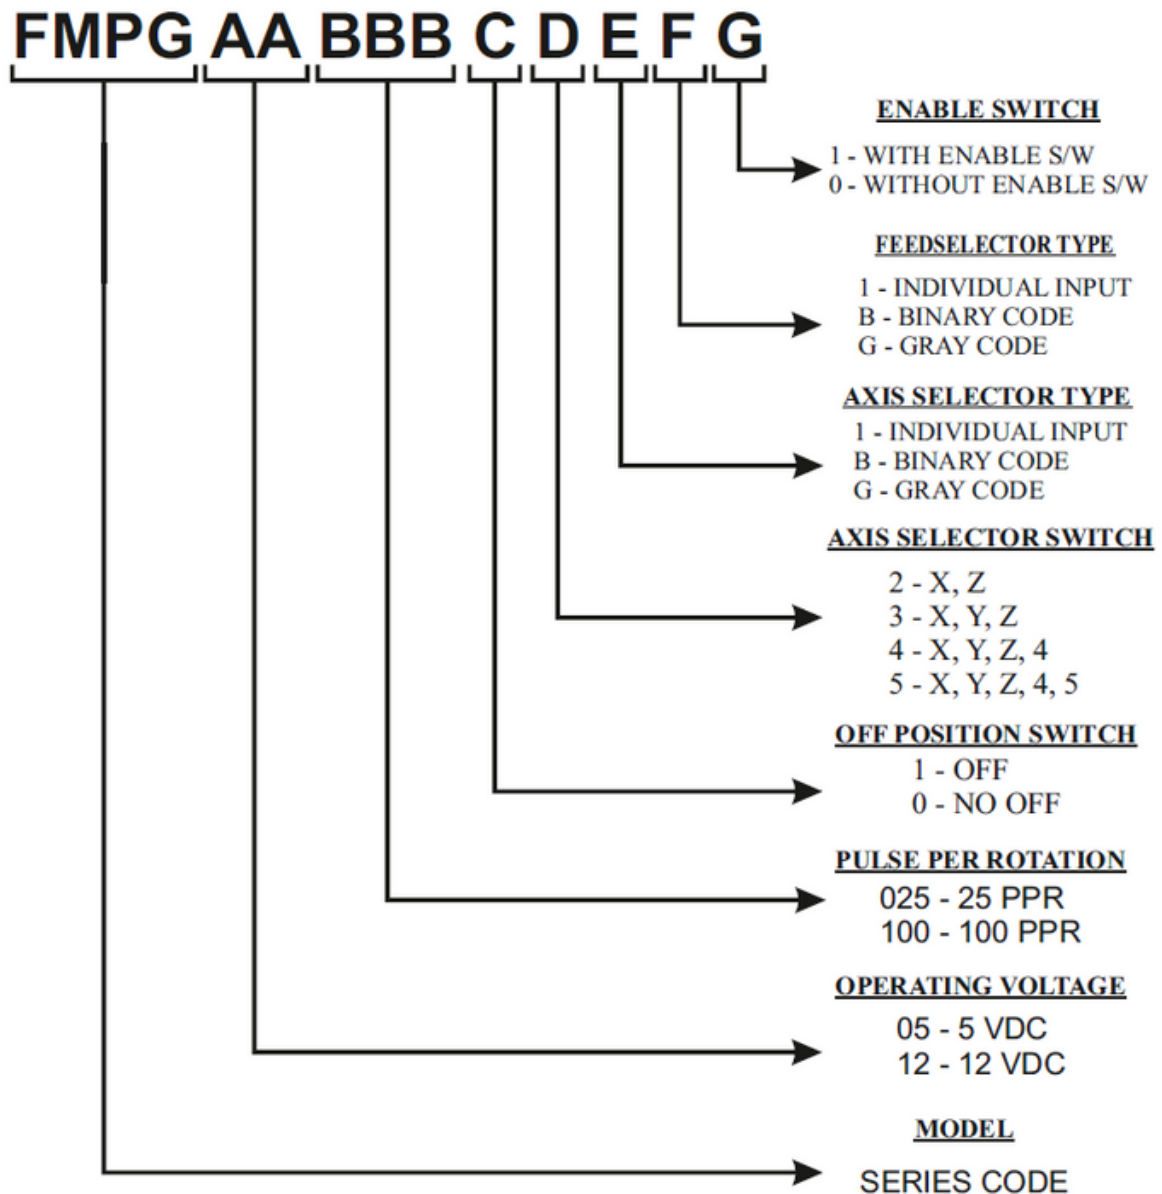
FMPG AA BBB C D E F G

ENABLE SWITCH
1 - WITH ENABLE S/W
0 - WITHOUT ENABLE S/W

FEEDSELECTOR TYPE
1 - INDIVIDUAL INPUT
B - BINARY CODE
G - GRAY CODE

AXIS SELECTOR TYPE
1 - INDIVIDUAL INPUT
B - BINARY CODE
G - GRAY CODE

AXIS SELECTOR SWITCH
2 - X, Z
3 - X, Y, Z
4 - X, Y, Z, 4
5 - X, Y, Z, 4, 5

OFF POSITION SWITCH
1 - OFF
0 - NO OFF

PULSE PER ROTATION
025 - 25 PPR
100 - 100 PPR

OPERATING VOLTAGE
05 - 5 VDC
12 - 12 VDC

MODEL
SERIES CODE